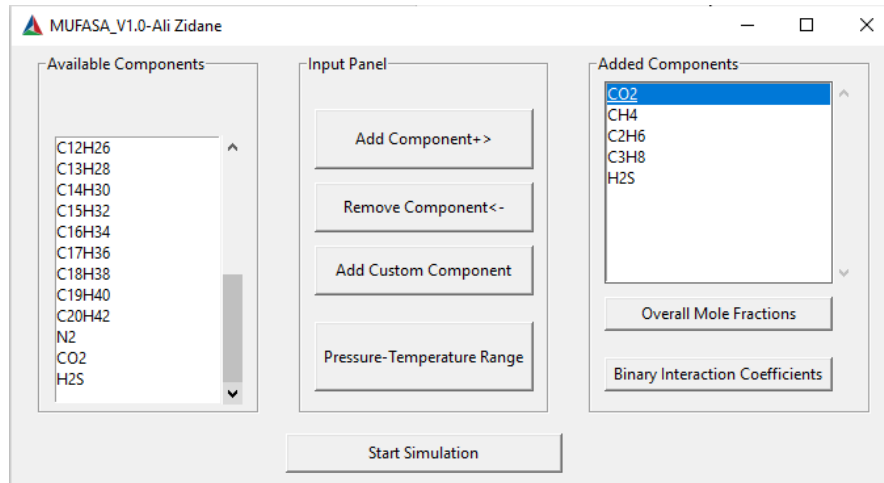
MUFASA_V1.0-Ali Zidane

Available Components

C12H26
C13H28
C14H30
C15H32
C16H34
C17H36
C18H38
C19H40
C20H42
N2
CO2
H2S

Input Panel

Add Component+>

Remove Component<-

Add Custom Component

Pressure-Temperature Range

Added Components

CO2
CH4
C2H6
C3H8
H2S

Overall Mole Fractions

Binary Interaction Coefficients

Start Simulation